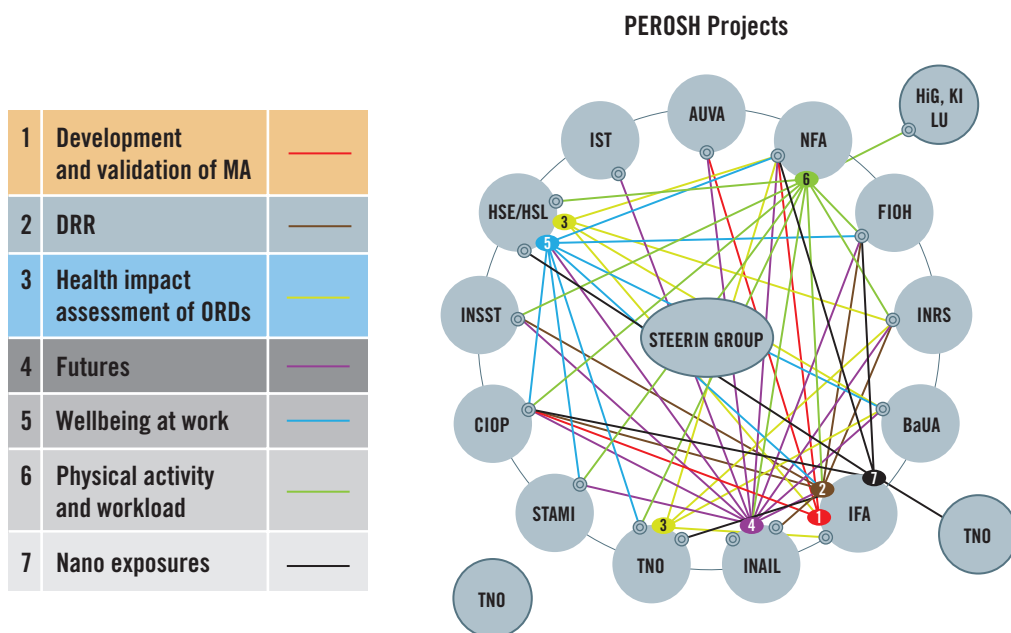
| 1 | Development and validation of MA | |
|---|---|---|
| 2 | DRR | |
| 3 | Health impact assessment of ORDs | |
| 4 | Futures | |
| 5 | Wellbeing at work | |
| 6 | Physical activity and workload | |
| 7 | Nano exposures | |

PEROSH Projects

HiG, KI LU

AUVA

IST

NFA

6

HSE/HSL

3

5

FIOH

INSST

INRS

STEERIN GROUP

BaUA

CIOP

7

2

STAMI

IFA

TNO

1

3

4

TNO

INAIL

TNO